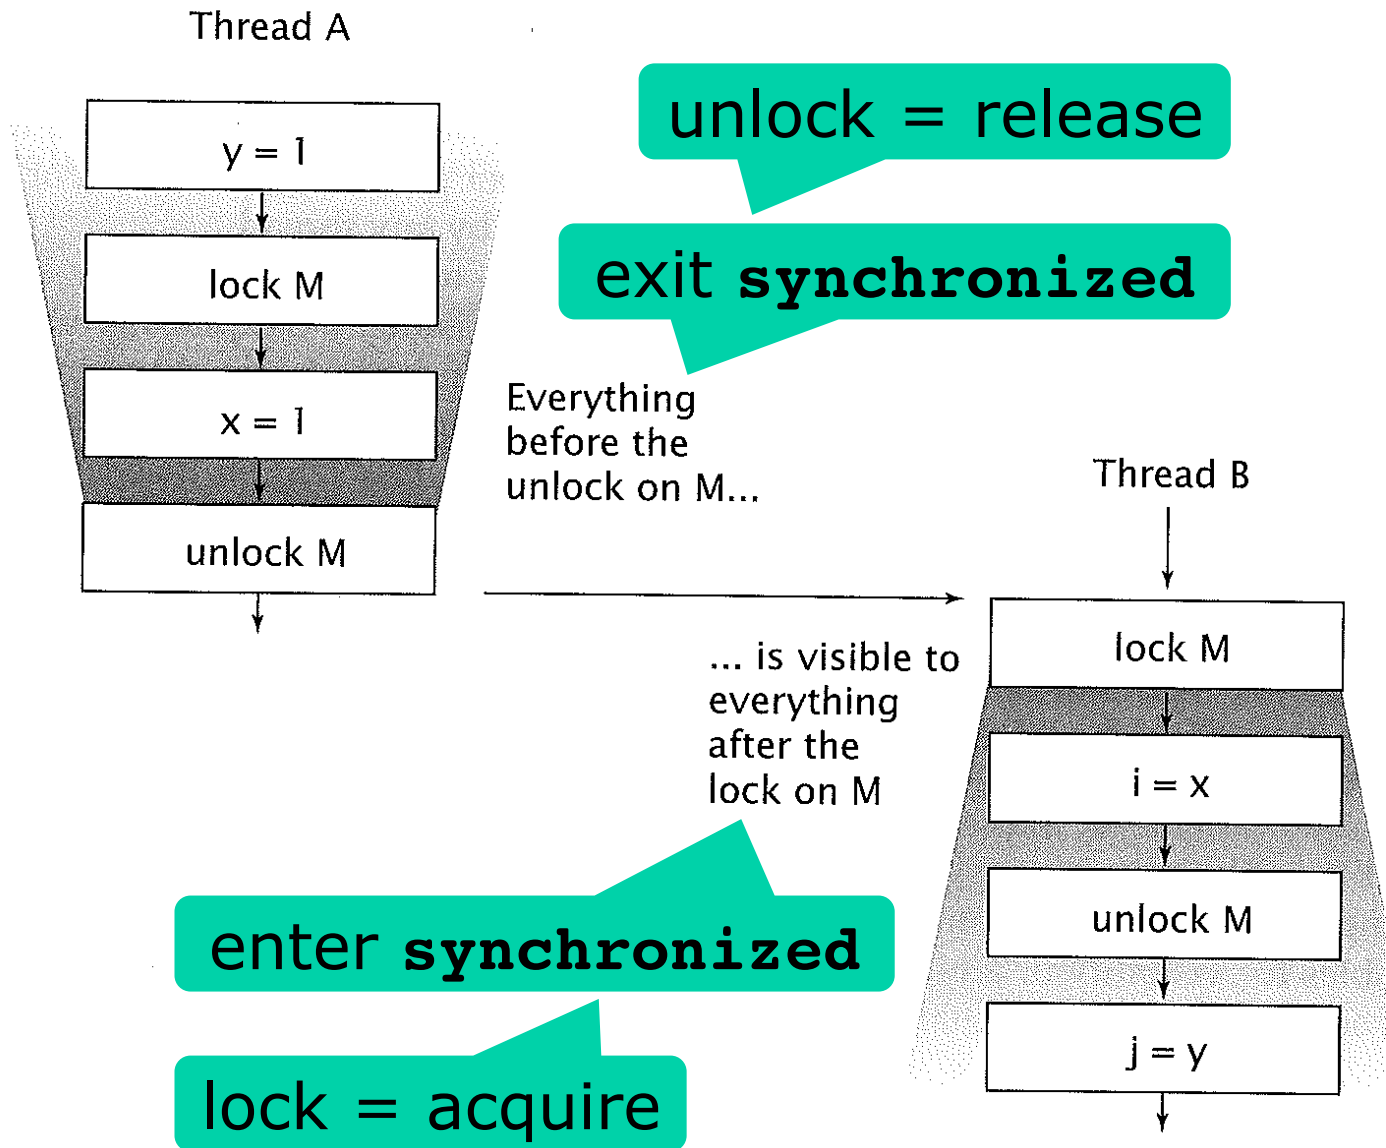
Thread A

y = 1

lock M

x = 1

unlock M

unlock = release

exit synchronized

Everything before the unlock on M...

Thread B

lock M

i = x

unlock M

j = y

... is visible to everything after the lock on M

enter synchronized

lock = acquire